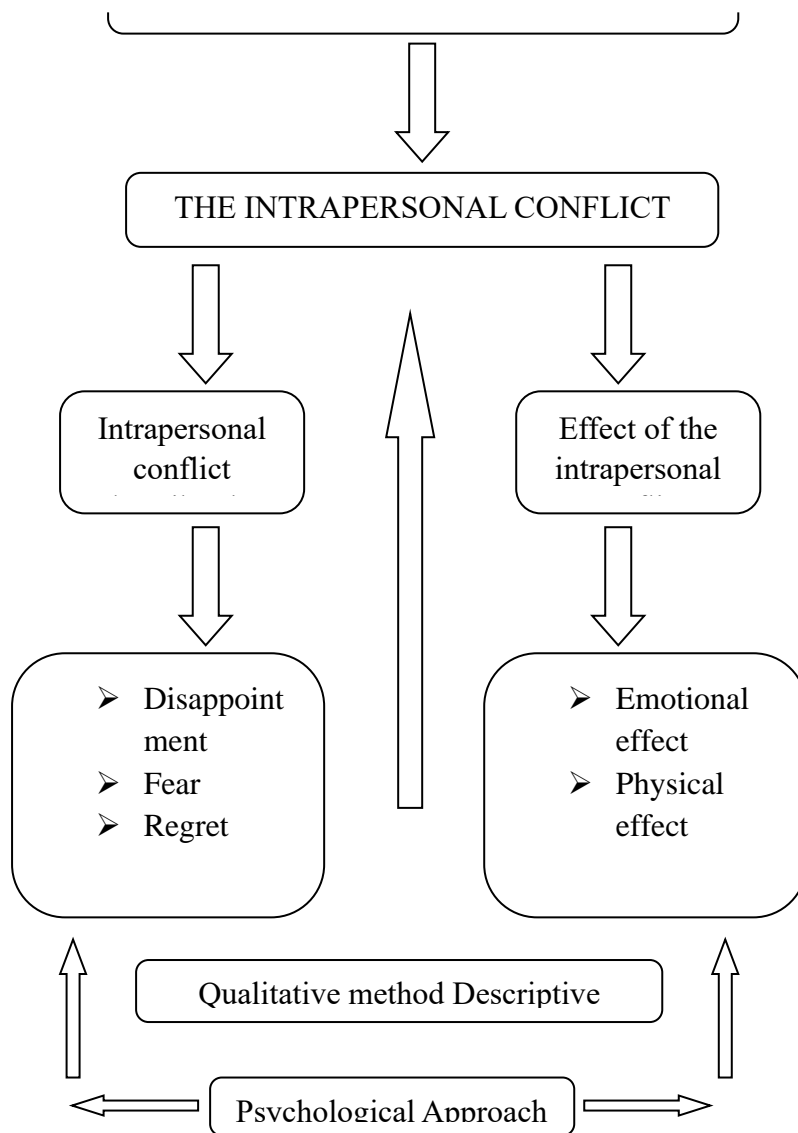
THE INTRAPERSONAL CONFLICT

Intrapersonal conflict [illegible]

Effect of the intrapersonal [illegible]

➢ Disappointment
➢ Fear
➢ Regret

➢ Emotional effect
➢ Physical effect

Qualitative method Descriptive

Psychological Approach